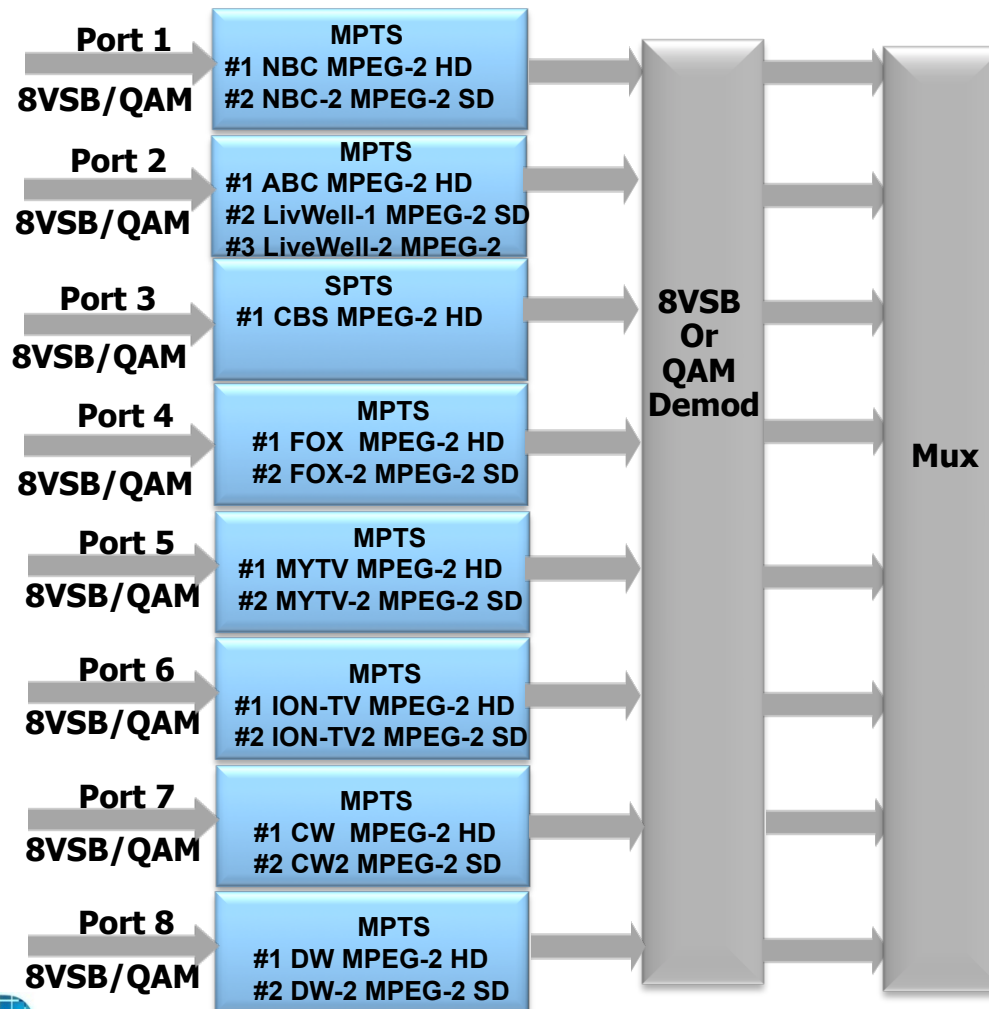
Port 1
8VSB/QAM
MPTS
#1 NBC MPEG-2 HD
#2 NBC-2 MPEG-2 SD

Port 2
8VSB/QAM
MPTS
#1 ABC MPEG-2 HD
#2 LivWell-1 MPEG-2 SD
#3 LiveWell-2 MPEG-2

Port 3
8VSB/QAM
SPTS
#1 CBS MPEG-2 HD

Port 4
8VSB/QAM
MPTS
#1 FOX MPEG-2 HD
#2 FOX-2 MPEG-2 SD

Port 5
8VSB/QAM
MPTS
#1 MYTV MPEG-2 HD
#2 MYTV-2 MPEG-2 SD

Port 6
8VSB/QAM
MPTS
#1 ION-TV MPEG-2 HD
#2 ION-TV2 MPEG-2 SD

Port 7
8VSB/QAM
MPTS
#1 CW MPEG-2 HD
#2 CW2 MPEG-2 SD

Port 8
8VSB/QAM
MPTS
#1 DW MPEG-2 HD
#2 DW-2 MPEG-2 SD

8VSB
Or
QAM
Demod

Mux